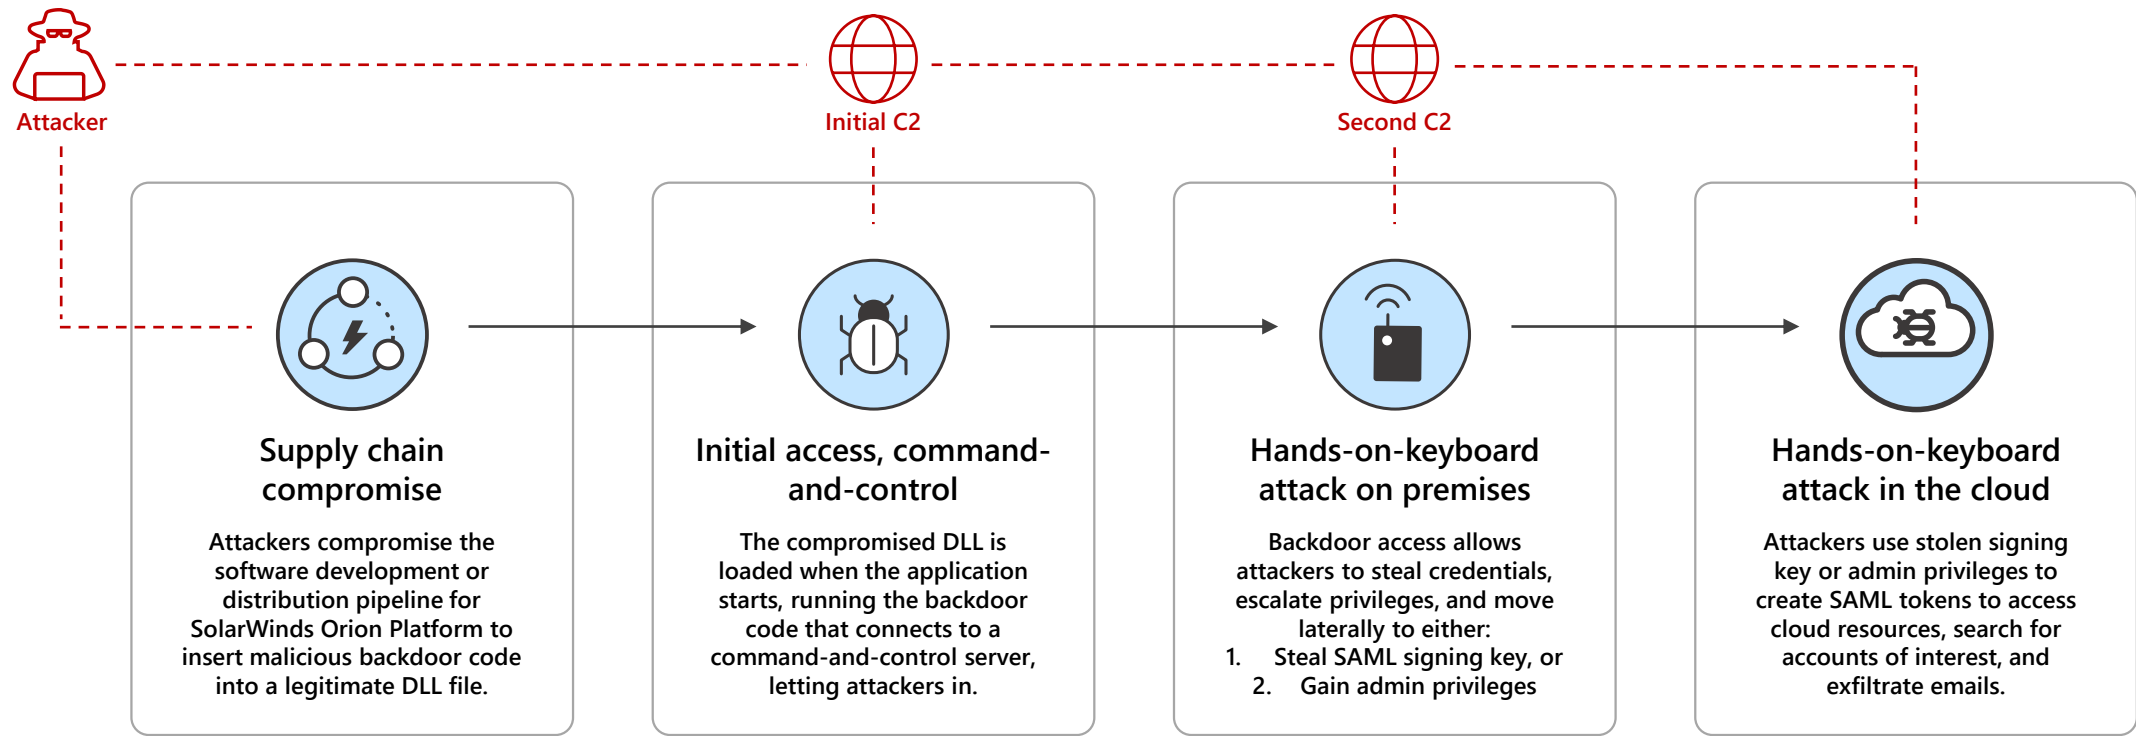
Attacker

Initial C2

Second C2

Supply chain compromise

Attackers compromise the software development or distribution pipeline for SolarWinds Orion Platform to insert malicious backdoor code into a legitimate DLL file.

Initial access, command-and-control

The compromised DLL is loaded when the application starts, running the backdoor code that connects to a command-and-control server, letting attackers in.

Hands-on-keyboard attack on premises

Backdoor access allows attackers to steal credentials, escalate privileges, and move laterally to either:
1. Steal SAML signing key, or
2. Gain admin privileges

Hands-on-keyboard attack in the cloud

Attackers use stolen signing key or admin privileges to create SAML tokens to access cloud resources, search for accounts of interest, and exfiltrate emails.